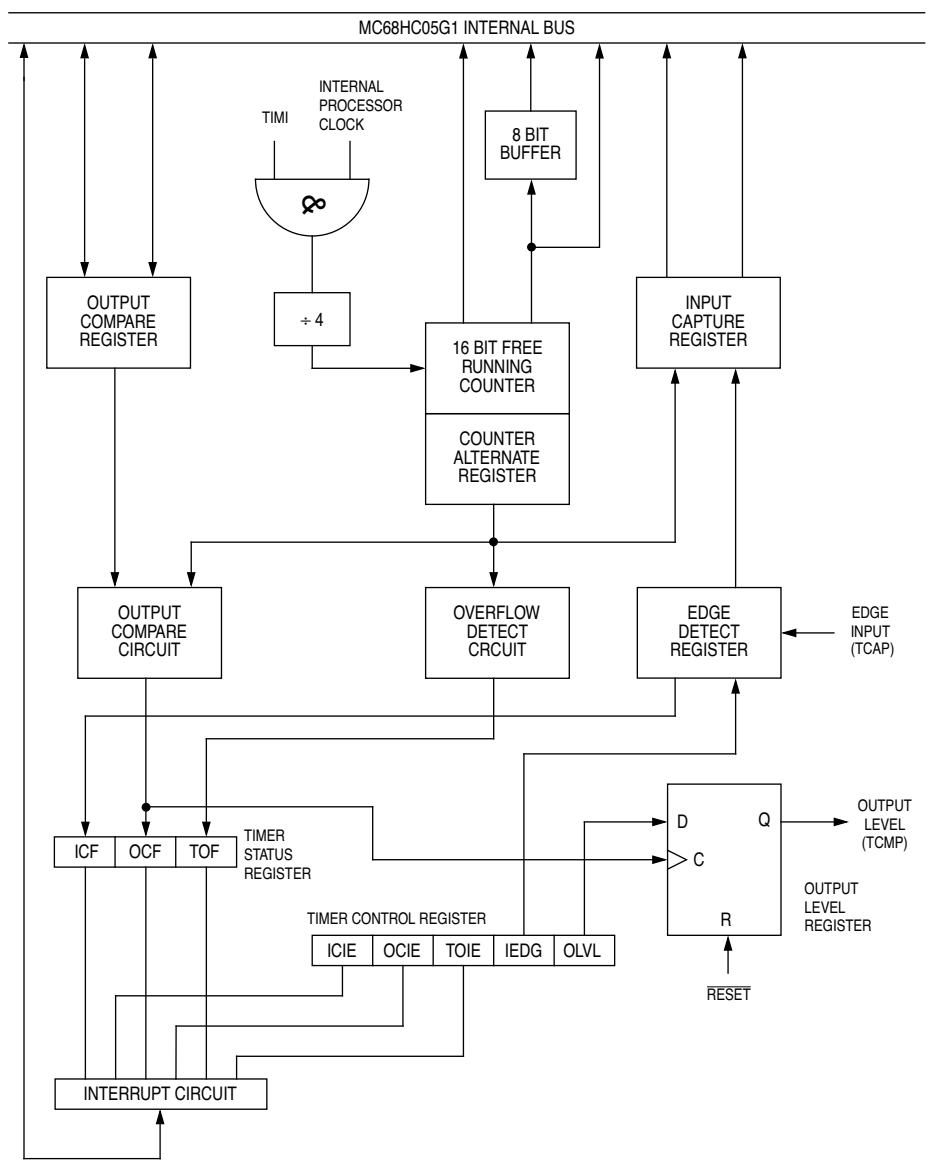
MC68HC05G1 INTERNAL BUS

TIMI

INTERNAL PROCESSOR CLOCK

8 BIT BUFFER

OUTPUT COMPARE REGISTER

÷ 4

16 BIT FREE RUNNING COUNTER

COUNTER ALTERNATE REGISTER

INPUT CAPTURE REGISTER

OUTPUT COMPARE CIRCUIT

OVERFLOW DETECT CRCUIT

EDGE DETECT REGISTER

EDGE INPUT (TCAP)

| ICF | OCF | TOF |
|---|---|---|

TIMER STATUS REGISTER

D

Q

C

OUTPUT LEVEL (TCMP)

OUTPUT LEVEL REGISTER

TIMER CONTROL REGISTER

| ICIE | OCIE | TOIE | IEDG | OLVL |
|---|---|---|---|---|

R

$\overline{RESET}$

INTERRUPT CIRCUIT